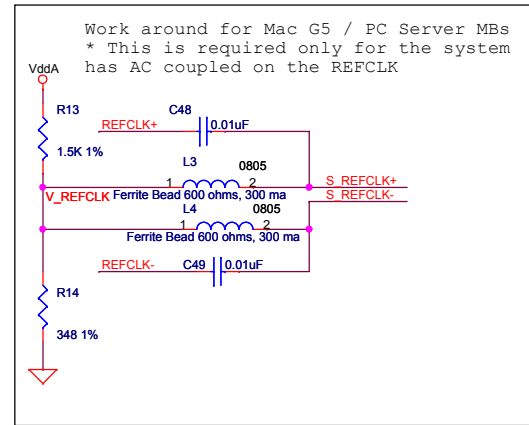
Work around for Mac G5 / PC Server MBs
* This is required only for the system
has AC coupled on the REFCLK

VddA

R13

1.5K 1%

C48

REFCLK+

0.01uF

L3

0805

1

2

V_REFCLK

Ferrite Bead 600 ohms, 300 ma

S_REFCLK+

S_REFCLK-

L4

0805

1

2

Ferrite Bead 600 ohms, 300 ma

REFCLK-

C49

0.01uF

R14

348 1%